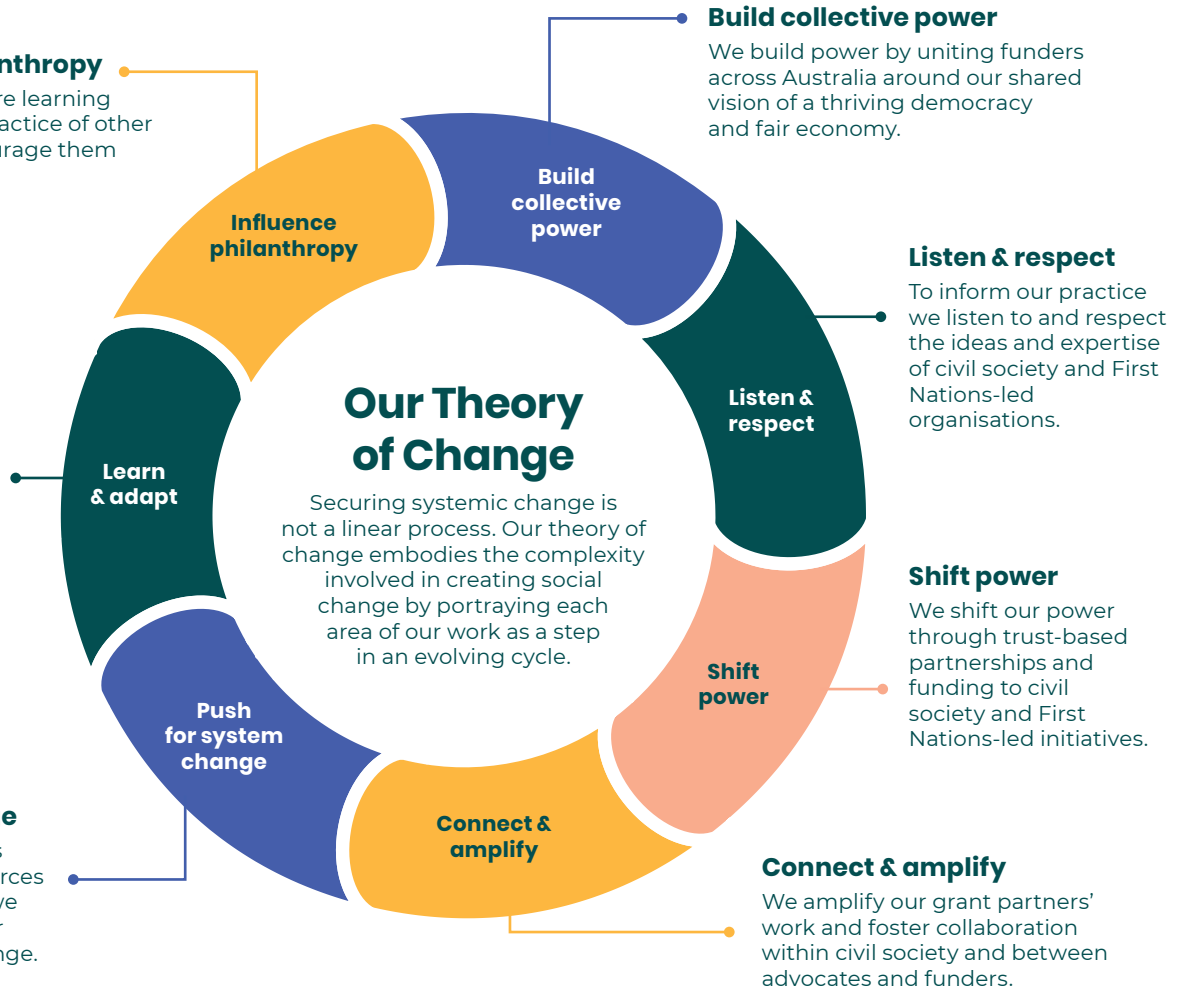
nthropy
re learning
actice of other
urage them

Build collective power
We build power by uniting funders across Australia around our shared vision of a thriving democracy and fair economy.

Influence philanthropy

Build collective power

Listen & respect
To inform our practice we listen to and respect the ideas and expertise of civil society and First Nations-led organisations.

Listen & respect

Learn & adapt

Our Theory of Change

Securing systemic change is not a linear process. Our theory of change embodies the complexity involved in creating social change by portraying each area of our work as a step in an evolving cycle.

Shift power
We shift our power through trust-based partnerships and funding to civil society and First Nations-led initiatives.

Shift power

Push for system change

Connect & amplify

e
s
rces
ve
r
nge.

Connect & amplify
We amplify our grant partners' work and foster collaboration within civil society and between advocates and funders.